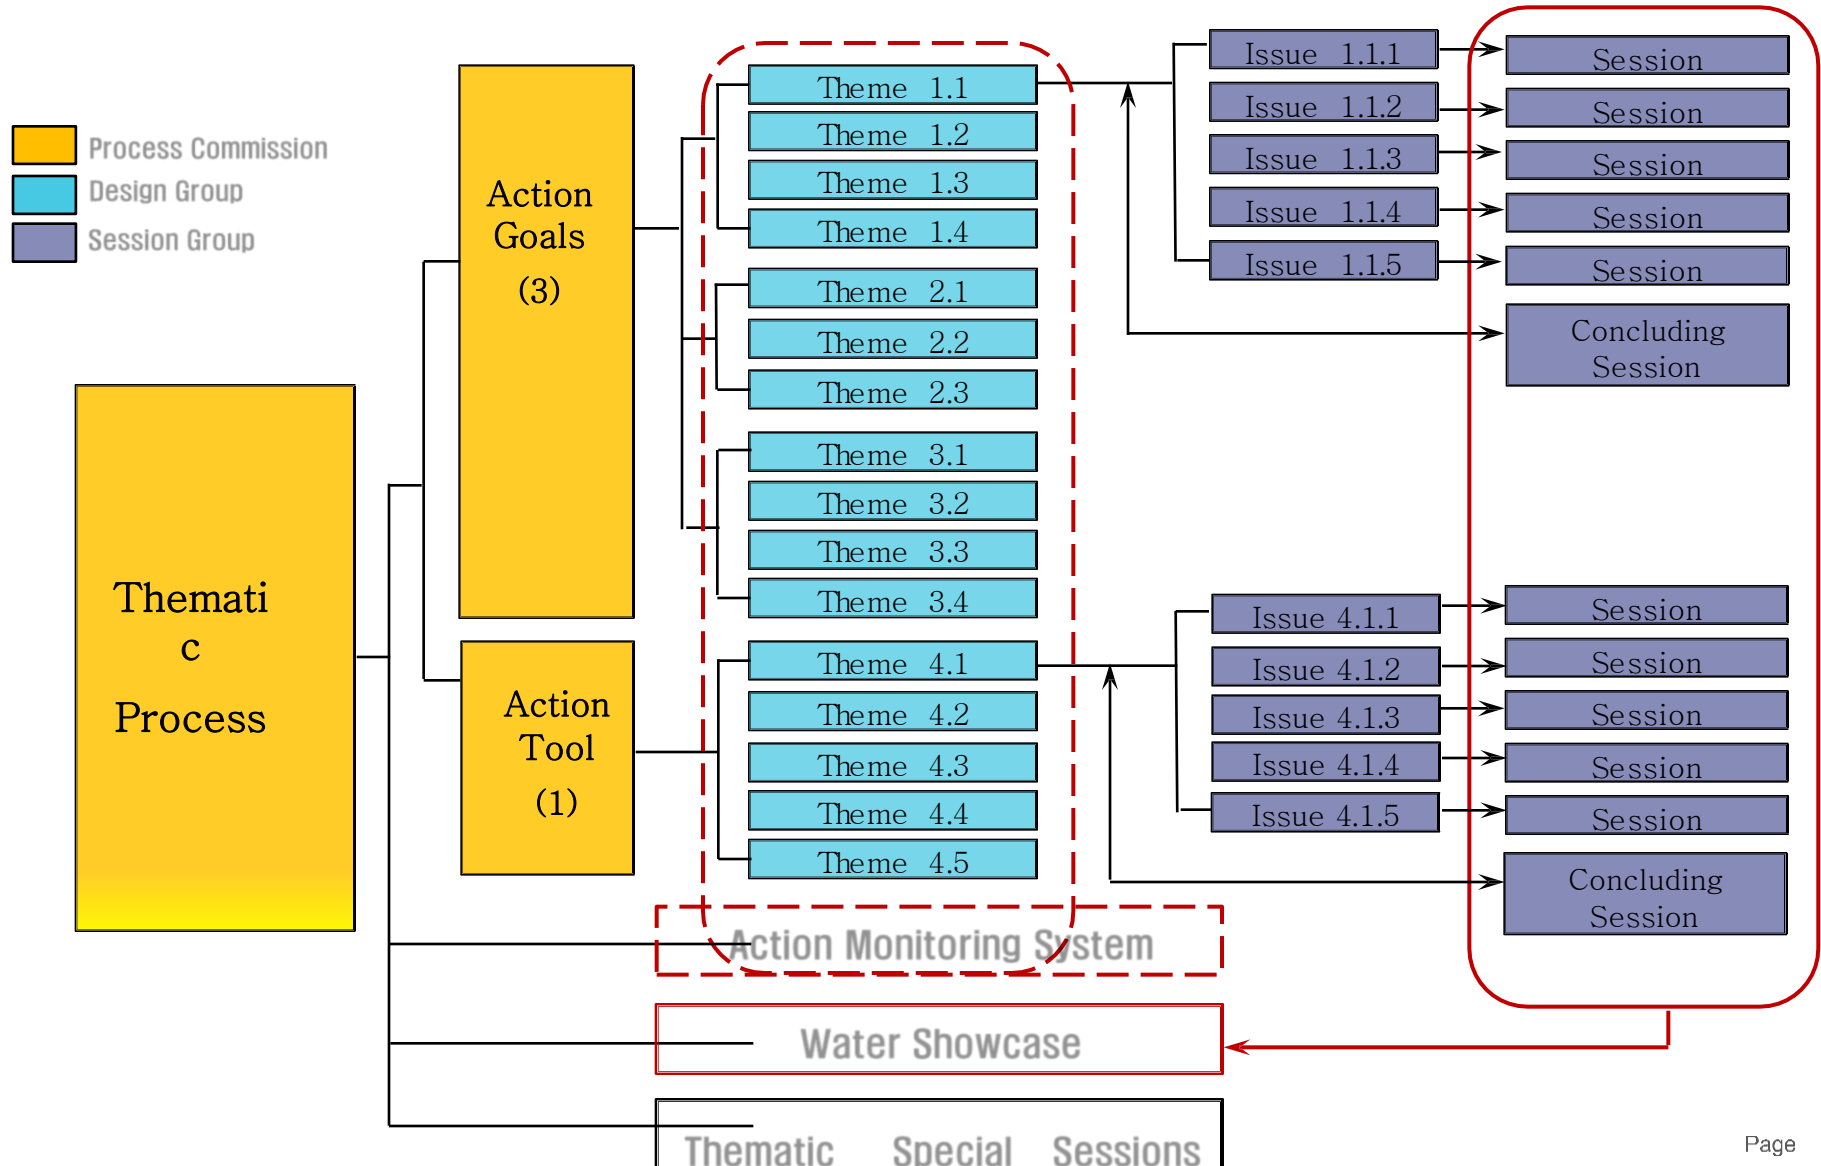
Process Commission
Design Group
Session Group

Thematic
Process

Action Goals (3)

Action Tool (1)

Theme 1.1
Theme 1.2
Theme 1.3
Theme 1.4
Theme 2.1
Theme 2.2
Theme 2.3
Theme 3.1
Theme 3.2
Theme 3.3
Theme 3.4
Theme 4.1
Theme 4.2
Theme 4.3
Theme 4.4
Theme 4.5

Issue 1.1.1
Issue 1.1.2
Issue 1.1.3
Issue 1.1.4
Issue 1.1.5

Session
Session
Session
Session
Session
Concluding Session

Issue 4.1.1
Issue 4.1.2
Issue 4.1.3
Issue 4.1.4
Issue 4.1.5

Session
Session
Session
Session
Session
Concluding Session

Action Monitoring System

Water Showcase

Thematic Special Sessions

Page